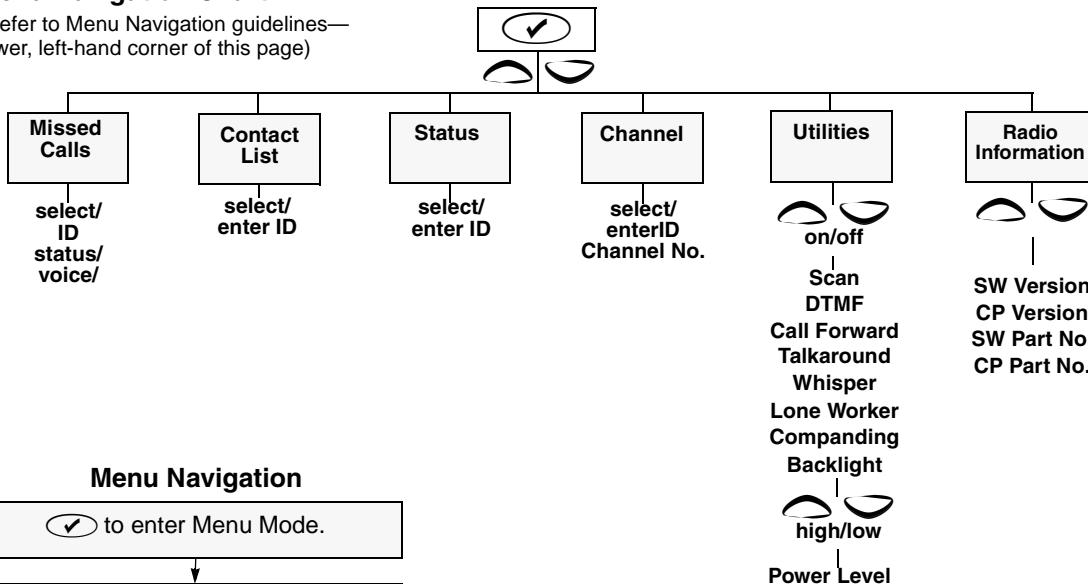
efer to Menu Navigation guidelines—
wer, left-hand corner of this page)

Missed Calls

select/ ID status/ voice/

Contact List

select/ enter ID

Status

select/ enter ID

Channel

select/ enterID Channel No.

Utilities

on/off

Scan
DTMF
Call Forward
Talkaround
Whisper
Lone Worker
Companding
Backlight

high/low

Power Level

Radio Information

SW Version
CP Version
SW Part No
CP Part No.

Menu Navigation

to enter Menu Mode.